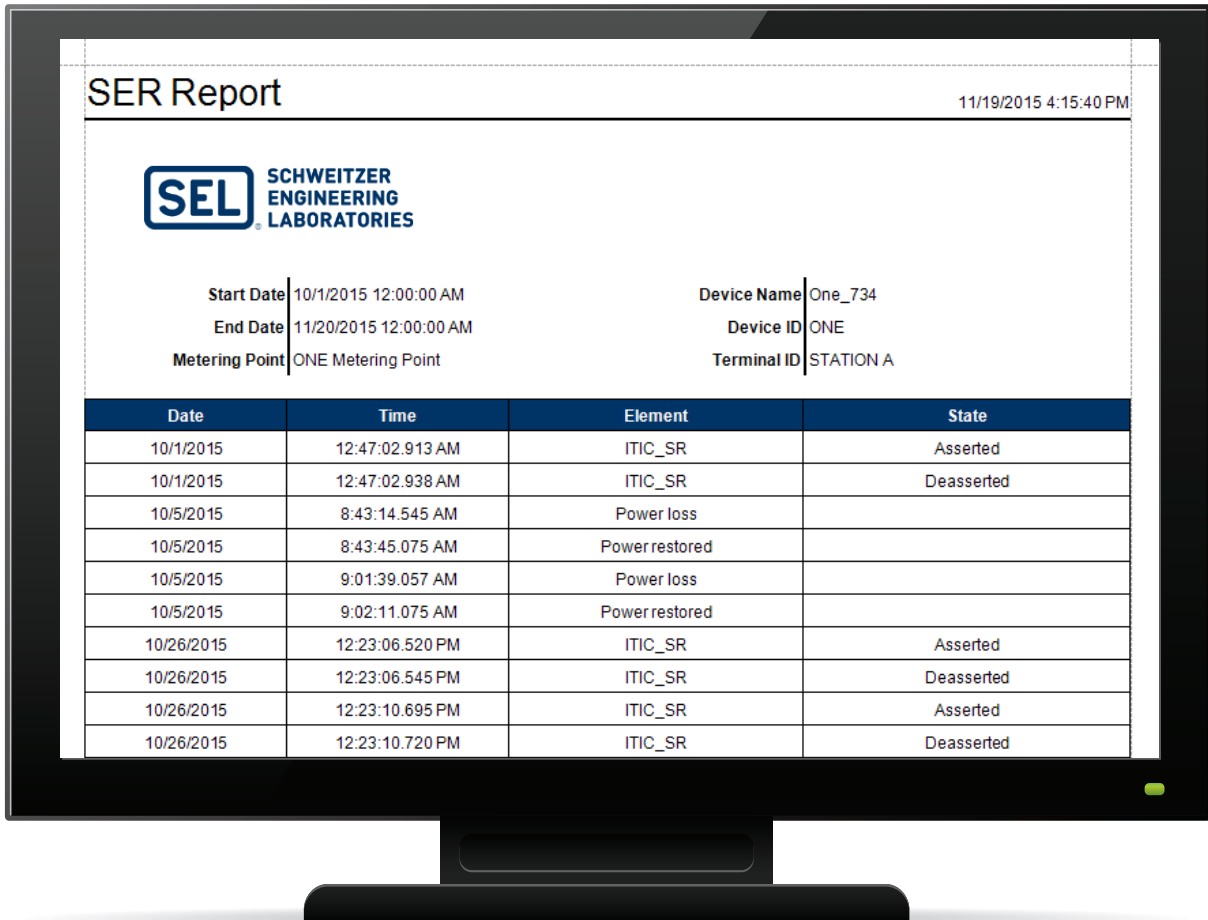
SER Report

11/19/2015 4:15:40 PM

SEL® SCHWEITZER ENGINEERING LABORATORIES

Start Date 10/1/2015 12:00:00 AM
End Date 11/20/2015 12:00:00 AM
Metering Point ONE Metering Point

Device Name One_734
Device ID ONE
Terminal ID STATION A

| Date | Time | Element | State |
|---|---|---|---|
| 10/1/2015 | 12:47:02.913 AM | ITIC_SR | Asserted |
| 10/1/2015 | 12:47:02.938 AM | ITIC_SR | Deasserted |
| 10/5/2015 | 8:43:14.545 AM | Power loss | |
| 10/5/2015 | 8:43:45.075 AM | Power restored | |
| 10/5/2015 | 9:01:39.057 AM | Power loss | |
| 10/5/2015 | 9:02:11.075 AM | Power restored | |
| 10/26/2015 | 12:23:06.520 PM | ITIC_SR | Asserted |
| 10/26/2015 | 12:23:06.545 PM | ITIC_SR | Deasserted |
| 10/26/2015 | 12:23:10.695 PM | ITIC_SR | Asserted |
| 10/26/2015 | 12:23:10.720 PM | ITIC_SR | Deasserted |